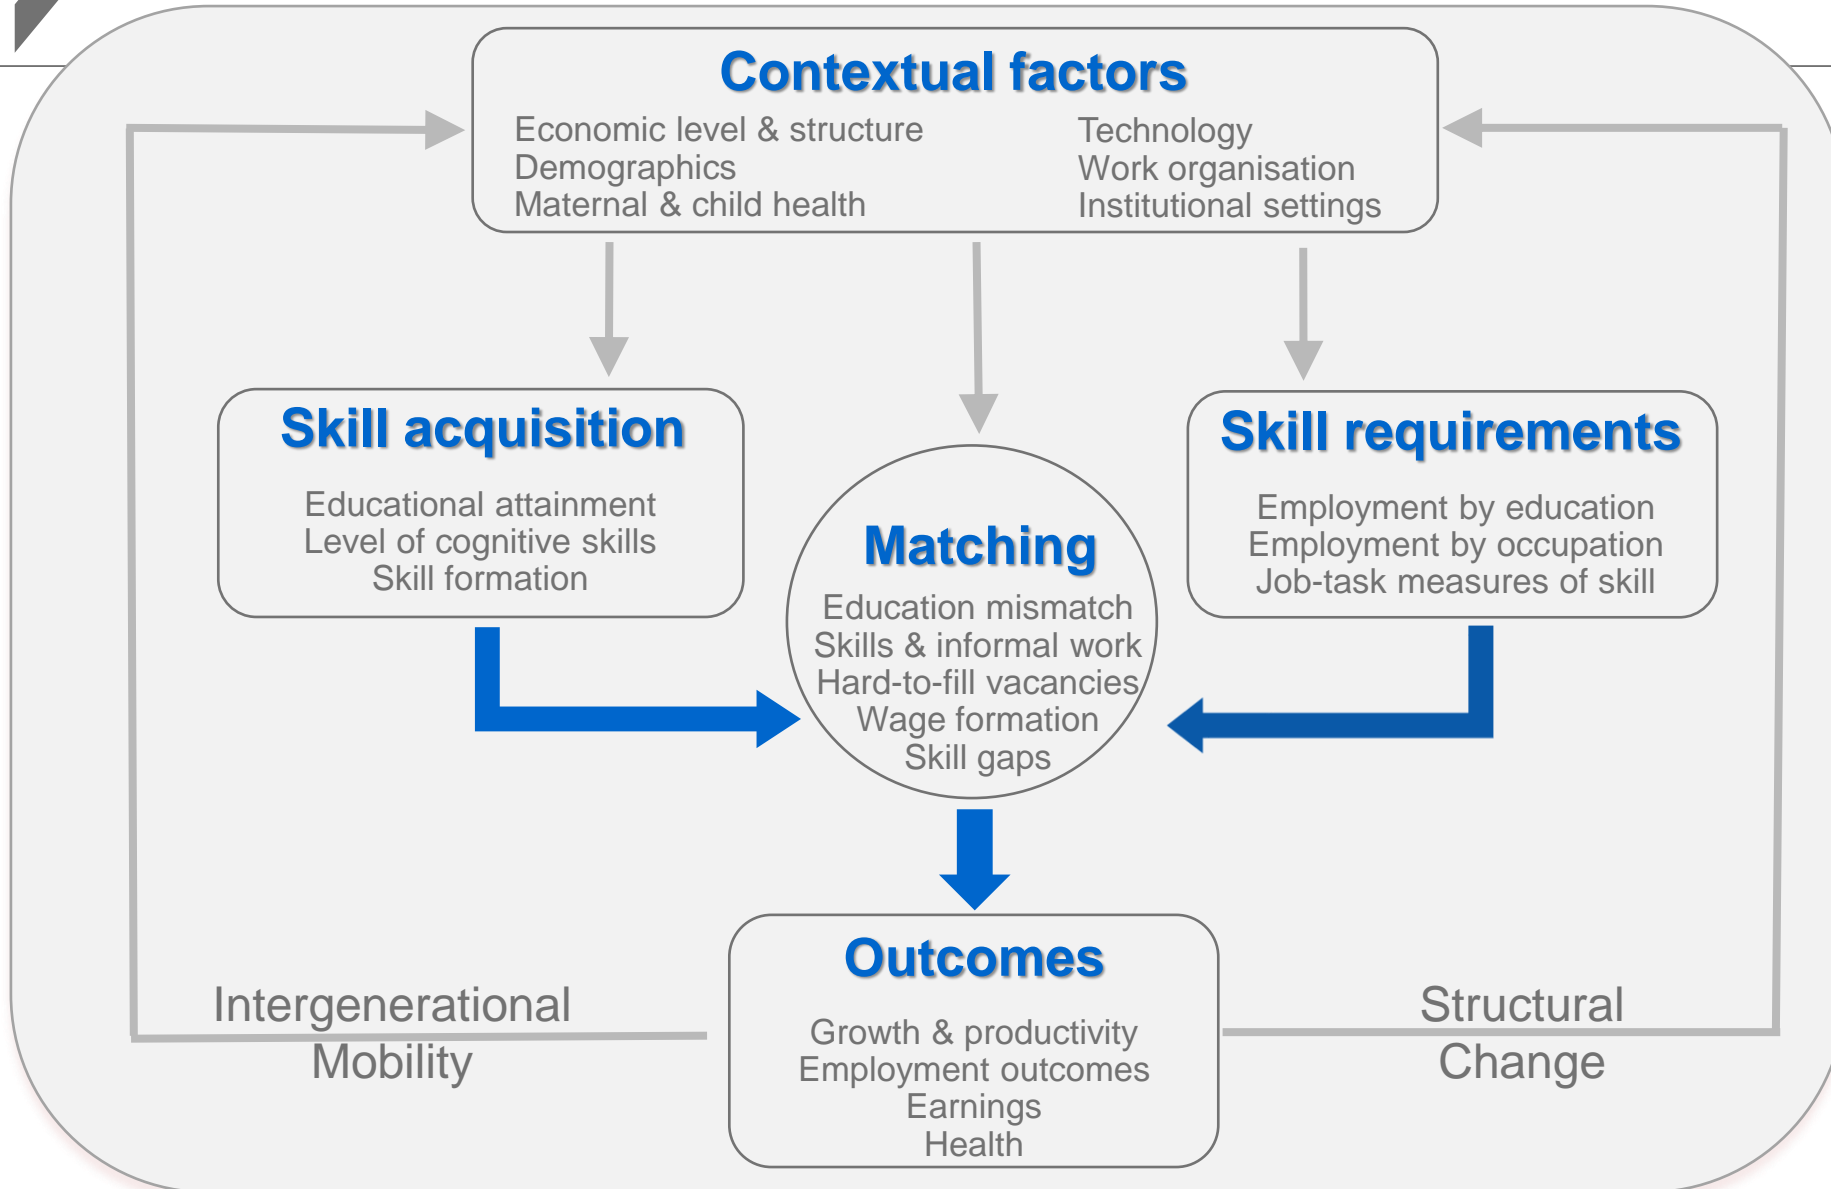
Contextual factors
Economic level & structure
Demographics
Maternal & child health

Technology
Work organisation
Institutional settings

Skill acquisition
Educational attainment
Level of cognitive skills
Skill formation

Matching
Education mismatch
Skills & informal work
Hard-to-fill vacancies
Wage formation
Skill gaps

Skill requirements
Employment by education
Employment by occupation
Job-task measures of skill

Outcomes
Growth & productivity
Employment outcomes
Earnings
Health

Intergenerational Mobility

Structural Change